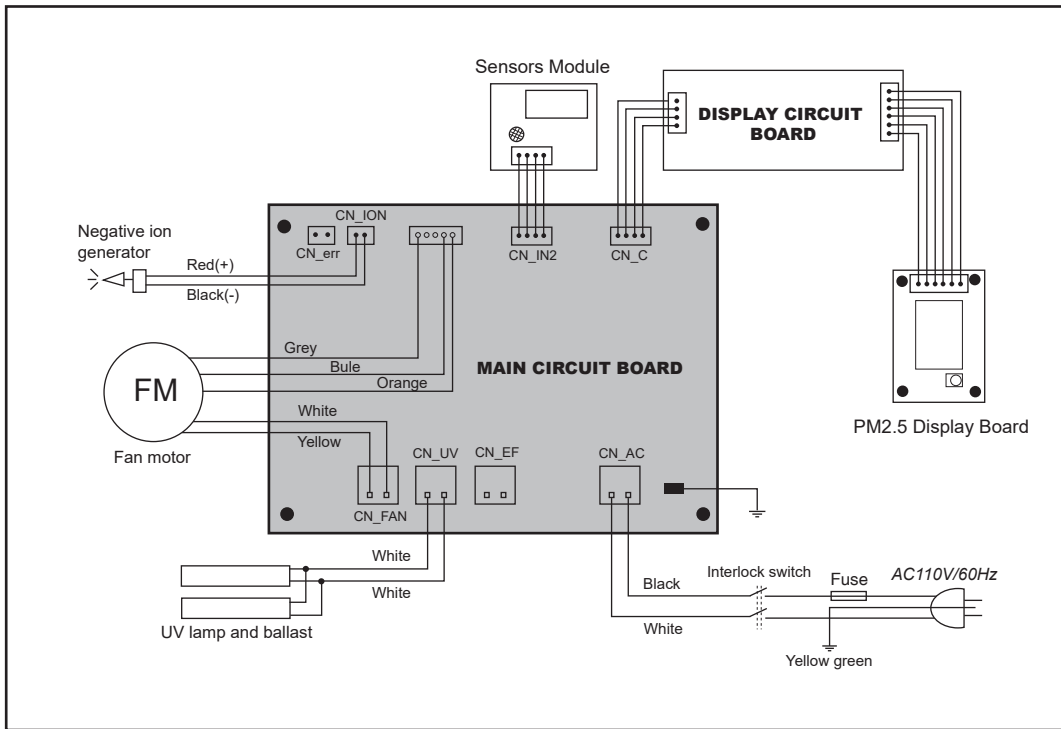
Sensors Module

DISPLAY CIRCUIT BOARD

CN_ION

Negative ion generator

CN_err

CN_IN2

CN_C

Red(+)

Black(-)

Grey

Bule

Orange

MAIN CIRCUIT BOARD

FM

White

Yellow

Fan motor

PM2.5 Display Board

CN_UV

CN_EF

CN_AC

CN_FAN

White

White

UV lamp and ballast

Interlock switch

Fuse

AC110V/60Hz

Black

White

Yellow green